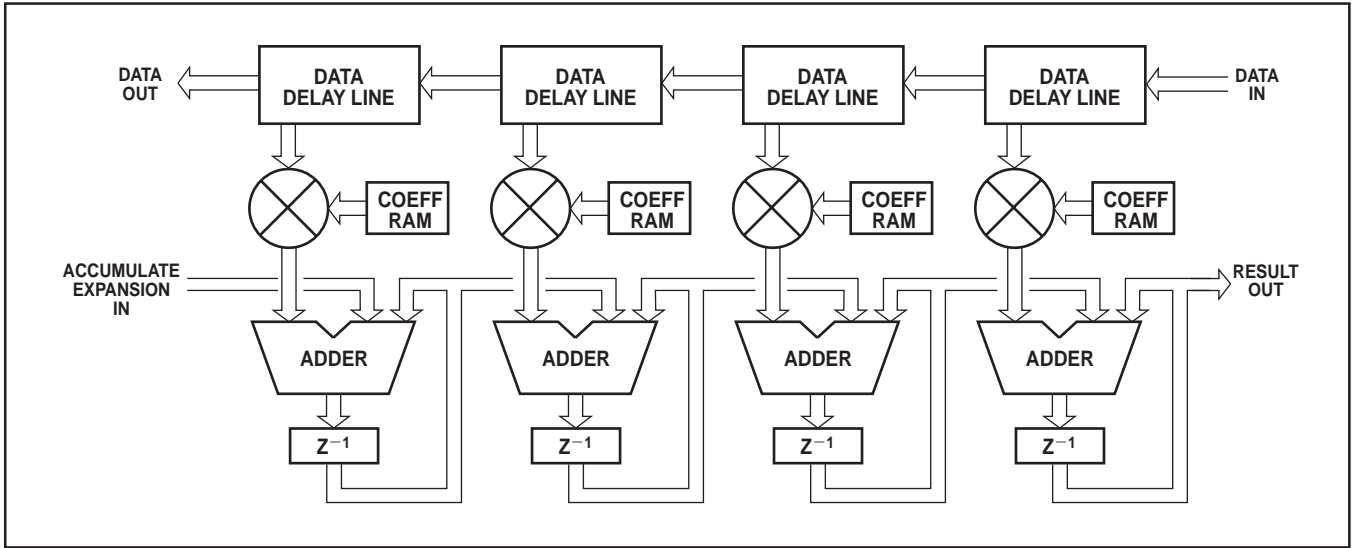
DATA OUT

DATA DELAY LINE

DATA DELAY LINE

DATA DELAY LINE

DATA DELAY LINE

DATA IN

COEFF RAM

COEFF RAM

COEFF RAM

COEFF RAM

ACCUMULATE EXPANSION IN

RESULT OUT

ADDER

ADDER

ADDER

ADDER

$Z^{-1}$

$Z^{-1}$

$Z^{-1}$

$Z^{-1}$